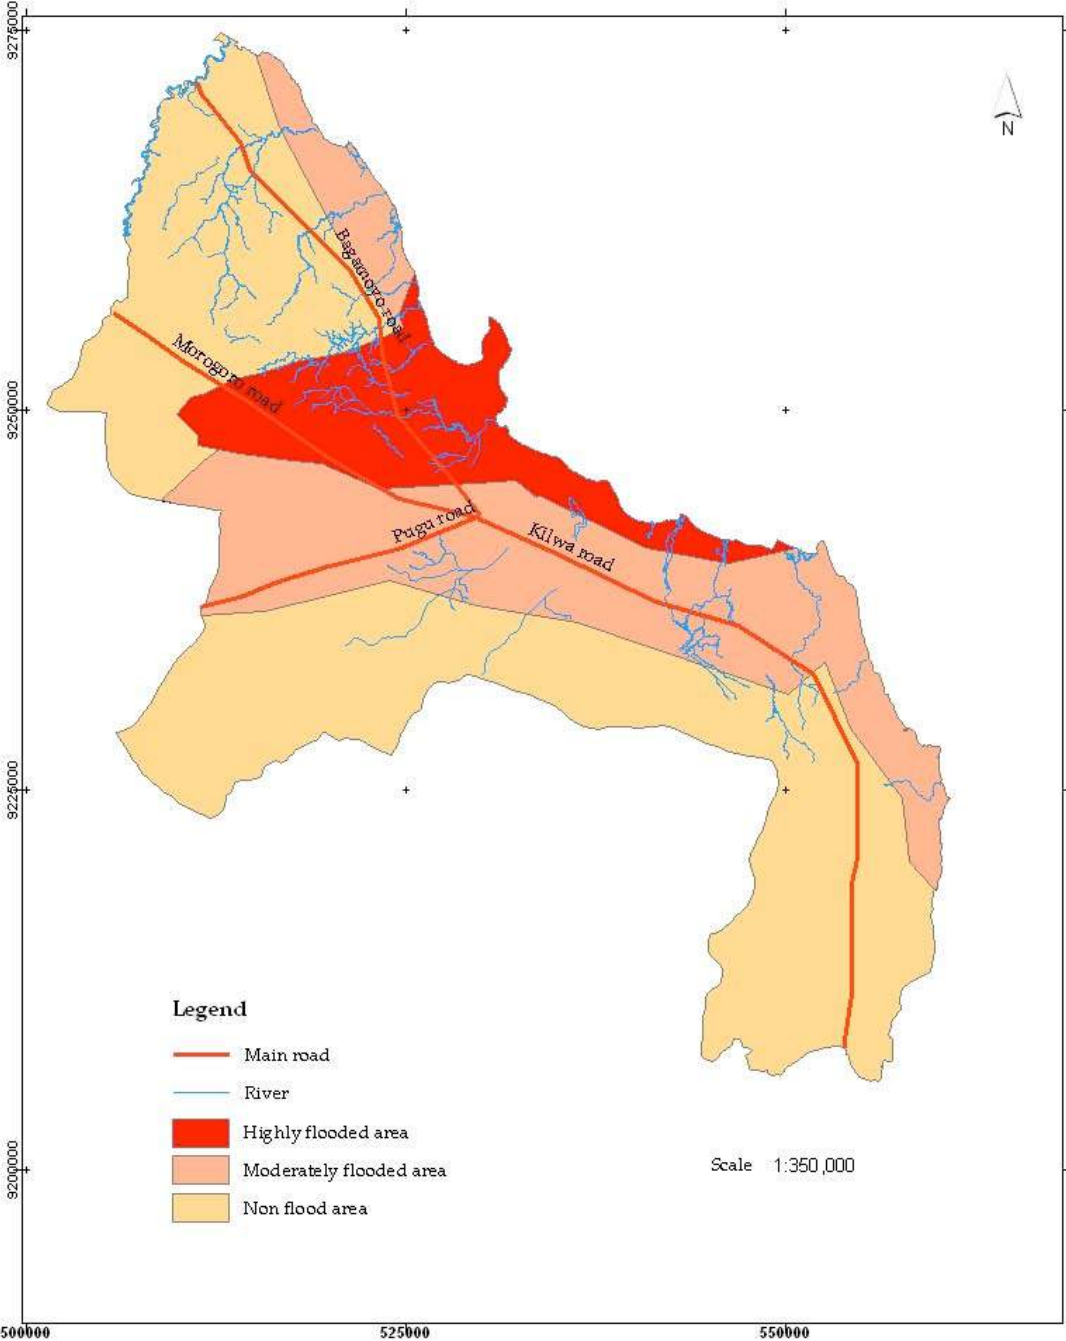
9275000

9250000

9225000

9200000

500000

525000

550000

N

Bagamoyo road

Morogoro road

Pugu road

Kilwa road

Legend

Main road

River

Highly flooded area

Moderately flooded area

Non flood area

Scale 1:350,000